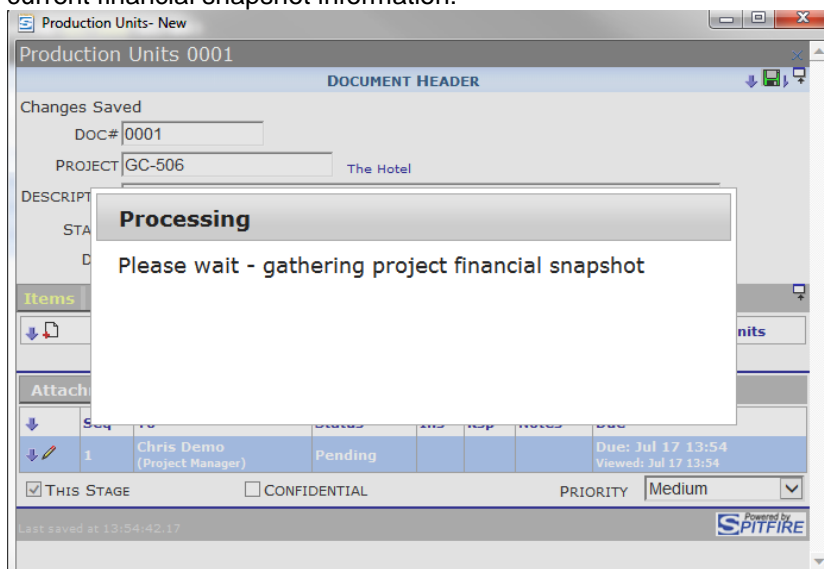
current financial snapshot information.

Production Units- New

Production Units 0001

DOCUMENT HEADER

Changes Saved

DOC# 0001

PROJECT GC-506 The Hotel

DESCRIPT

STA

D

Processing

Please wait - gathering project financial snapshot

Items

nits

Attach

Seq

Chris Demo (Project Manager)

Pending

Due: Jul 17 13:54 Viewed: Jul 17 13:54

☑ THIS STAGE ☐ CONFIDENTIAL PRIORITY Medium

Last saved at 13:54:42.17

Powered by SPITFIRE